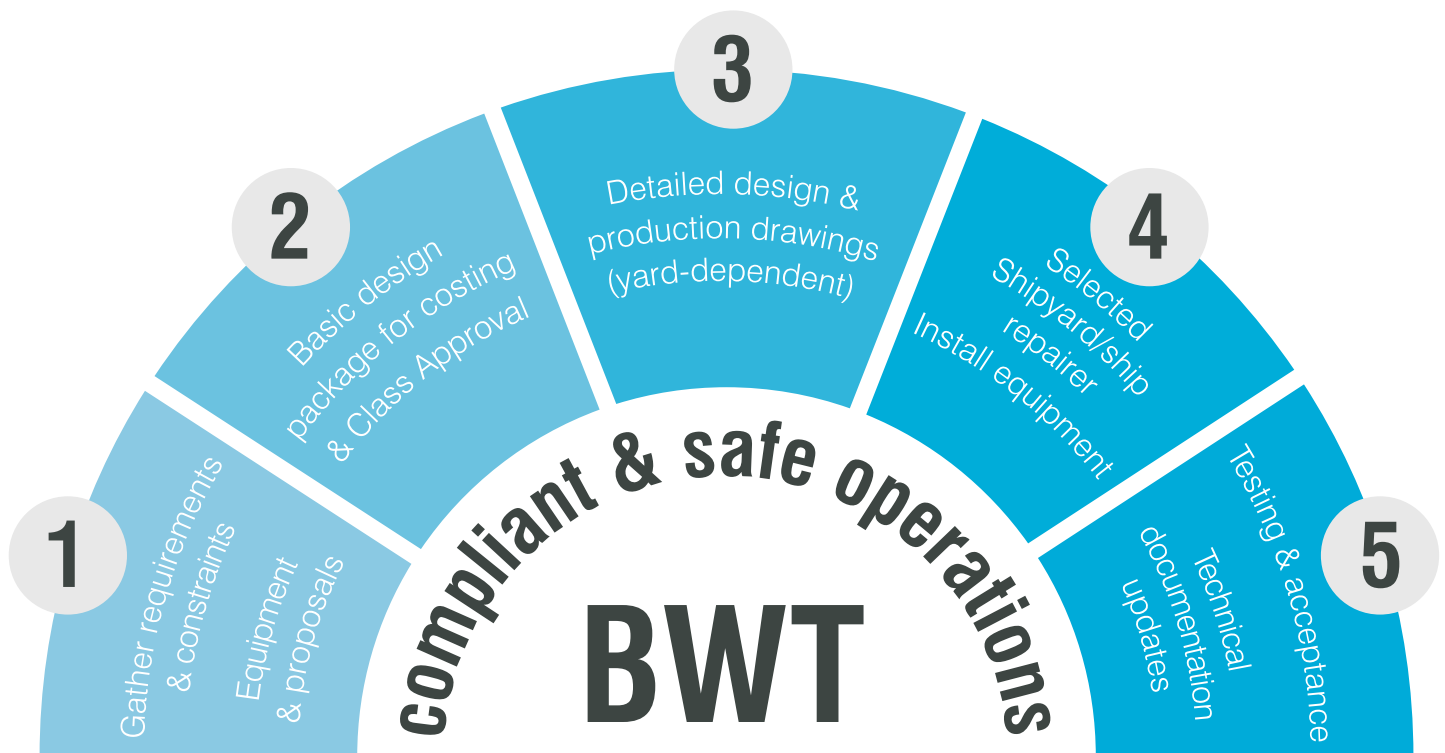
1
Gather requirements & constraints
Equipment & proposals

2
Basic design package for costing & Class Approval

3
Detailed design & production drawings (yard-dependent)

4
Selected Shipyard/ship repairer
Install equipment

5
Testing & acceptance
Technical documentation updates

compliant & safe operations
BWT